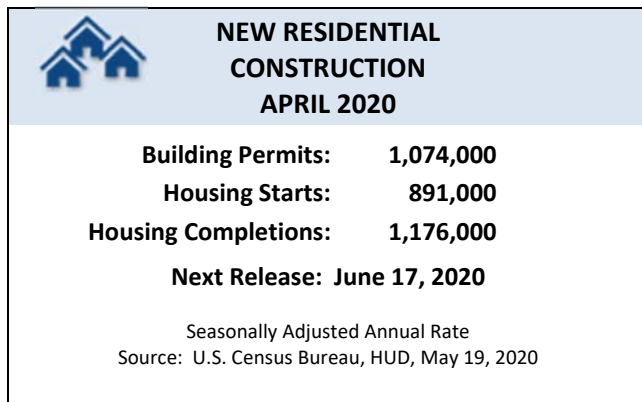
NEW RESIDENTIAL CONSTRUCTION
APRIL 2020

Building Permits: 1,074,000
Housing Starts: 891,000
Housing Completions: 1,176,000

Next Release: June 17, 2020

Seasonally Adjusted Annual Rate
Source: U.S. Census Bureau, HUD, May 19, 2020